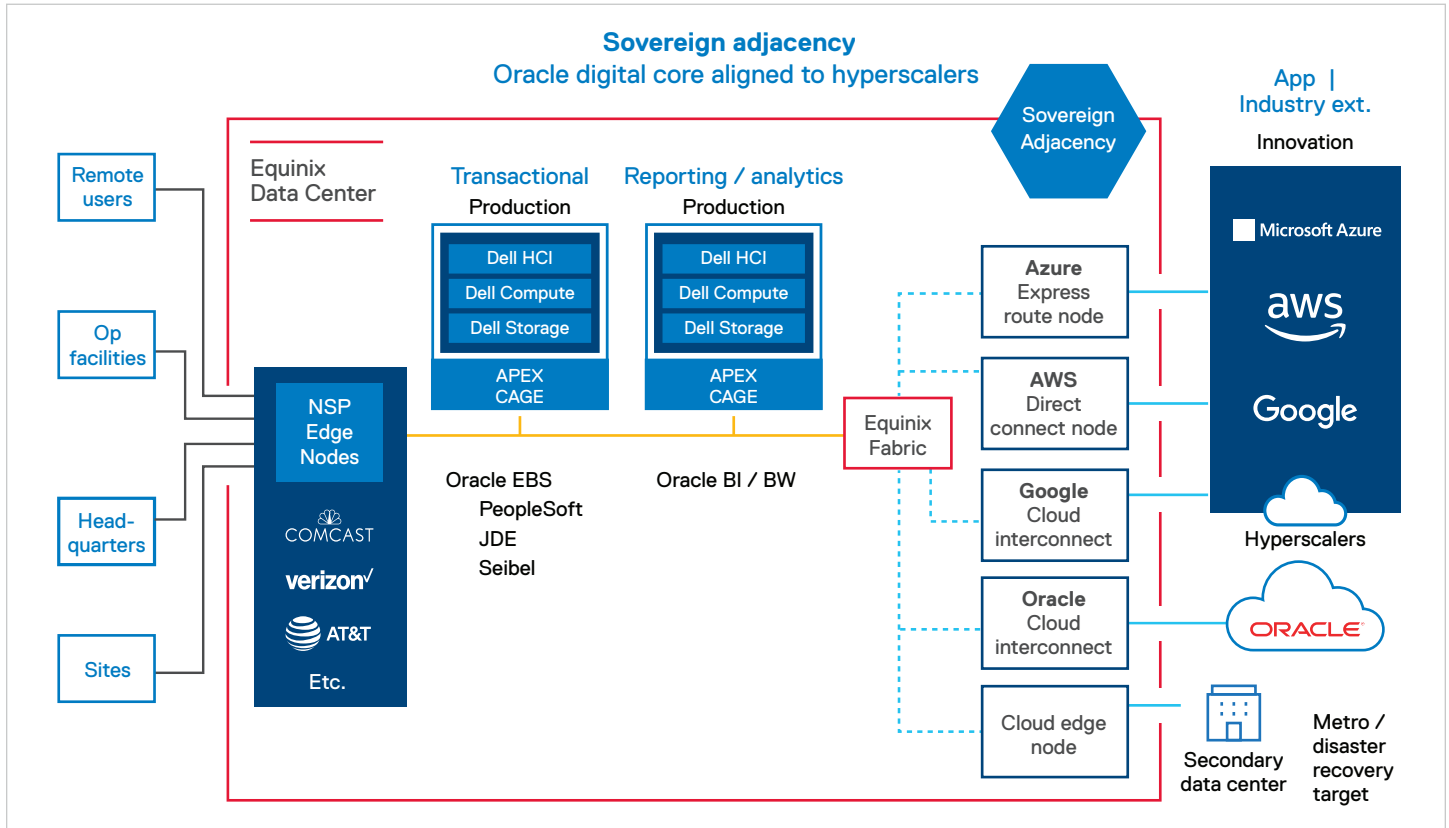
Sovereign adjacency
Oracle digital core aligned to hyperscalers

Sovereign Adjacency

App | Industry ext.

Innovation

Equinix Data Center

Remote users

Op facilities

Head-quarters

Sites

NSP Edge Nodes

COMCAST

verizon✓

AT&T

Etc.

Transactional
Production

Dell HCI
Dell Compute
Dell Storage
APEX CAGE

Reporting / analytics
Production

Dell HCI
Dell Compute
Dell Storage
APEX CAGE

Oracle EBS
PeopleSoft
JDE
Seibel

Oracle BI / BW

Equinix Fabric

Azure Express route node

AWS Direct connect node

Google Cloud interconnect

Oracle Cloud interconnect

Cloud edge node

Microsoft Azure

aws

Google

Hyperscalers

ORACLE

Secondary data center

Metro / disaster recovery target